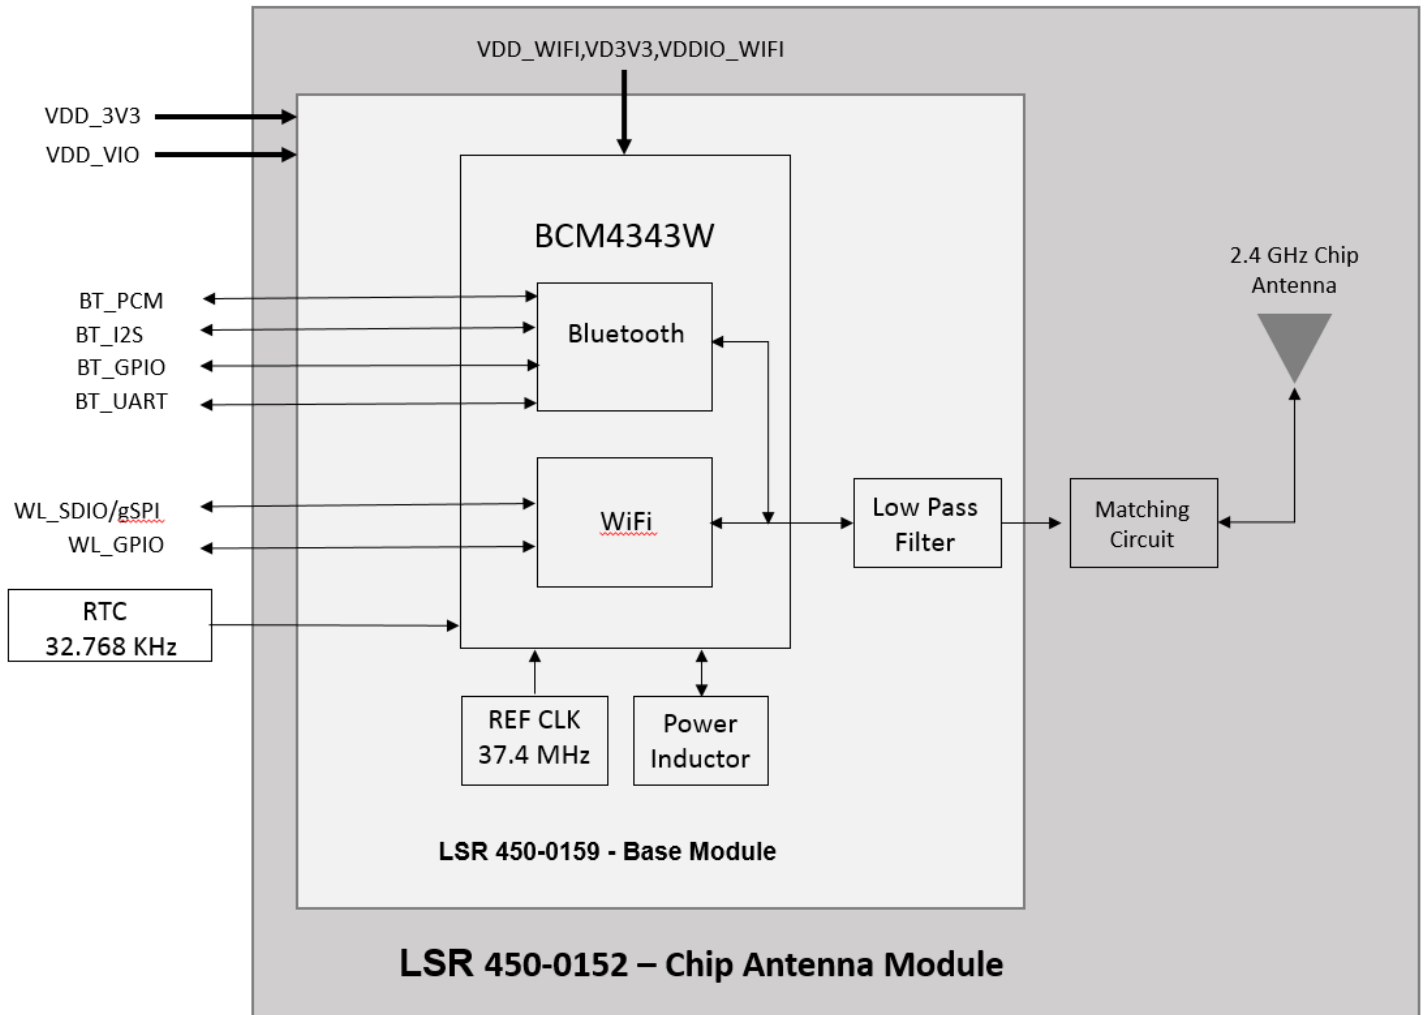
VDD_WIFI,VD3V3,VDDIO_WIFI

VDD_3V3
VDD_VIO

BCM4343W

2.4 GHz Chip Antenna

BT_PCM
BT_I2S
BT_GPIO
BT_UART

Bluetooth

WL_SDIO/gSPI
WL_GPIO

WiFi

Low Pass Filter

Matching Circuit

RTC
32.768 KHz

REF CLK
37.4 MHz

Power Inductor

LSR 450-0159 - Base Module

LSR 450-0152 – Chip Antenna Module